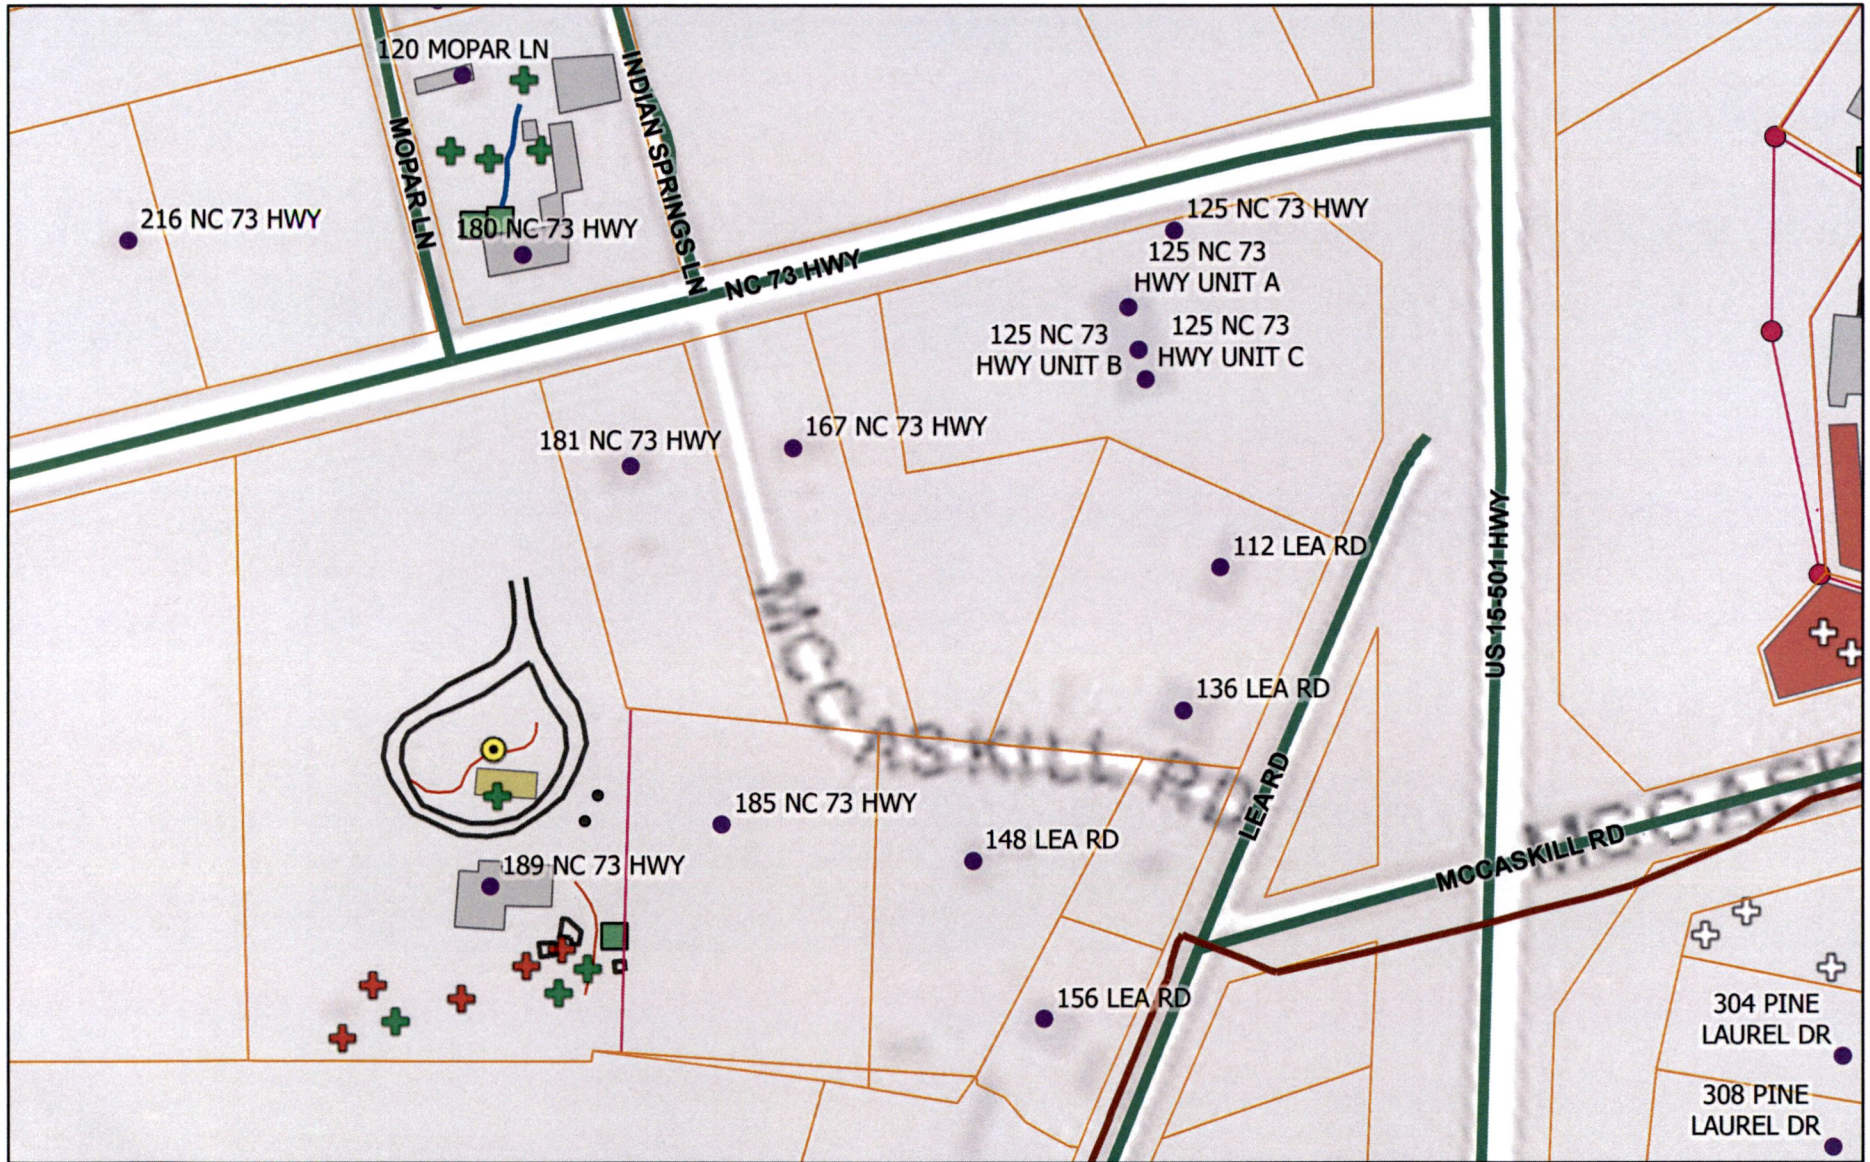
120 MOPAR LN
MOPAR LN
INDIAN SPRINGS LN
216 NC 73 HWY
180 NC 73 HWY
NC 73 HWY
125 NC 73 HWY
125 NC 73 HWY UNIT A
125 NC 73 HWY UNIT B
125 NC 73 HWY UNIT C
181 NC 73 HWY
167 NC 73 HWY
112 LEA RD
US 15-501 HWY
MCCASKILL RD
136 LEA RD
185 NC 73 HWY
148 LEA RD
LEA RD
MCCASKILL RD
MCCASK
189 NC 73 HWY
156 LEA RD
304 PINE LAUREL DR
308 PINE LAUREL DR